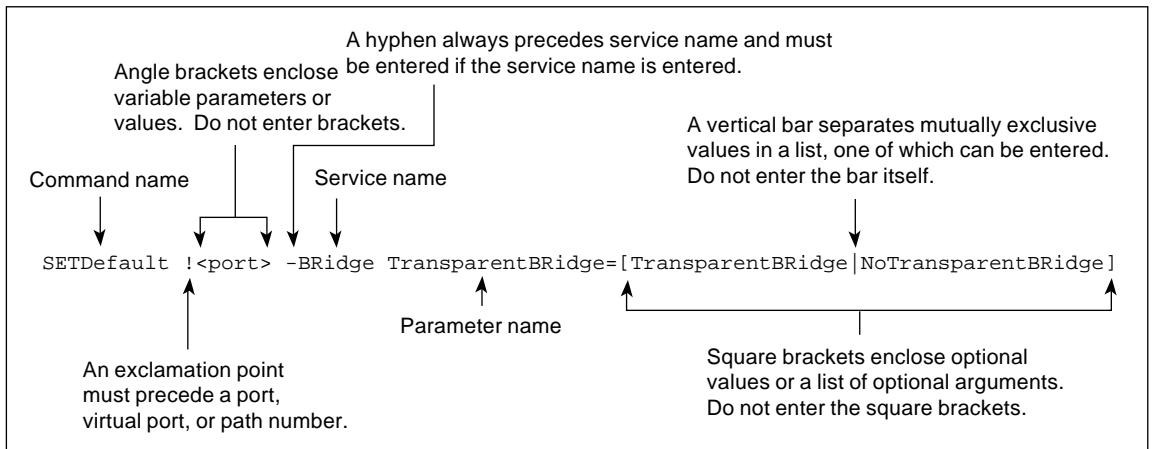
A hyphen always precedes service name and must be entered if the service name is entered.

Angle brackets enclose variable parameters or values. Do not enter brackets.

A vertical bar separates mutually exclusive values in a list, one of which can be entered. Do not enter the bar itself.

Command name

Service name

SETDefault !<port> -BRidge TransparentBRidge=[TransparentBRidge|NoTransparentBRidge]

Parameter name

An exclamation point must precede a port, virtual port, or path number.

Square brackets enclose optional values or a list of optional arguments. Do not enter the square brackets.